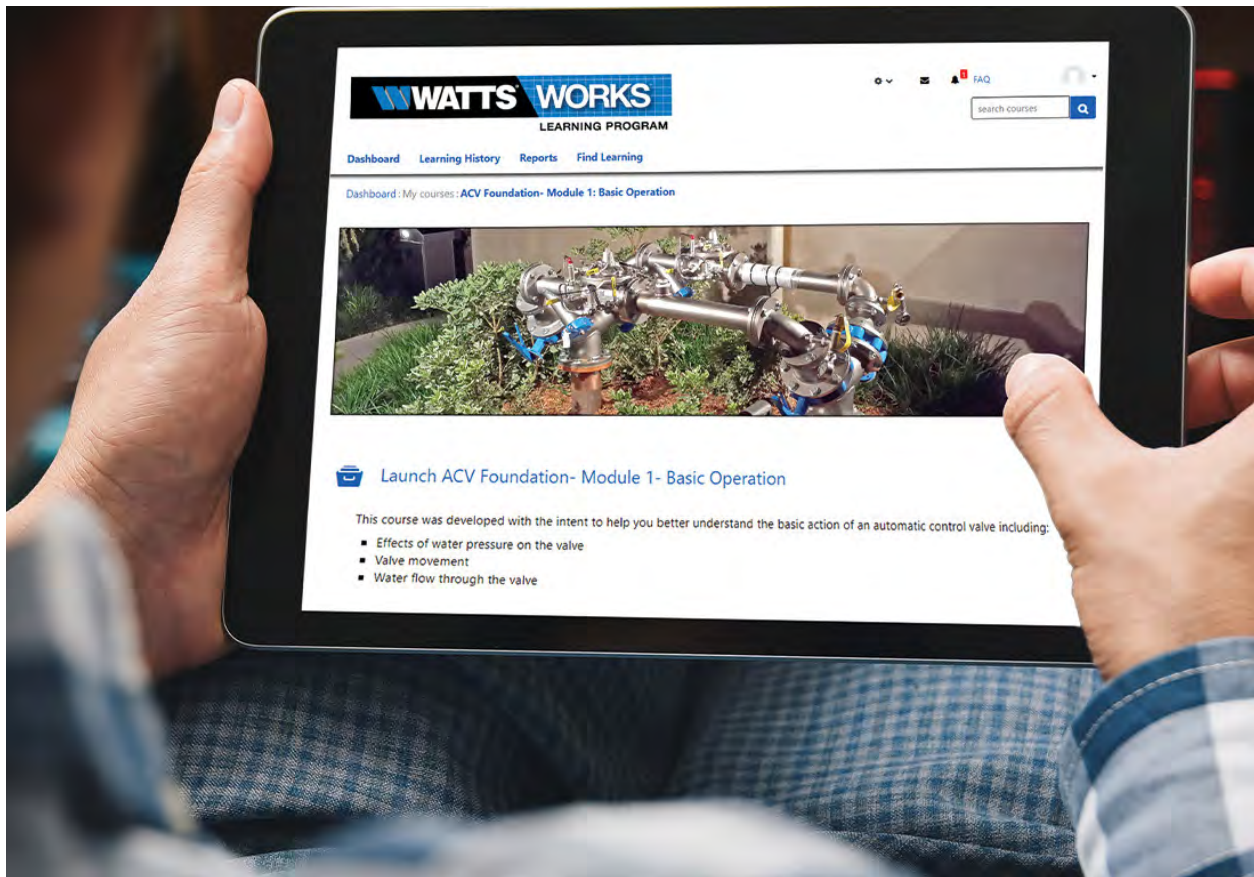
WATTS WORKS
LEARNING PROGRAM

1 FAQ

search courses

Dashboard Learning History Reports Find Learning

Dashboard : My courses : ACV Foundation- Module 1: Basic Operation

Launch ACV Foundation- Module 1- Basic Operation

This course was developed with the intent to help you better understand the basic action of an automatic control valve including:

- Effects of water pressure on the valve
- Valve movement
- Water flow through the valve